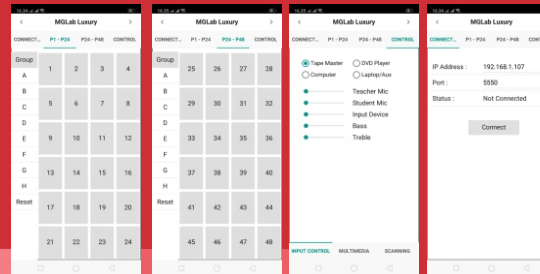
16:35
MGLab Luxury
CONNECT... P1 - P24 P24 - P48 CONTROL
Group
A
B
C
D
E
F
G
H
Reset
1 2 3 4
5 6 7 8
9 10 11 12
13 14 15 16
17 18 19 20
21 22 23 24

16:35
MGLab Luxury
CONNECT... P1 - P24 P24 - P48 CONTROL
Group
A
B
C
D
E
F
G
H
Reset
25 26 27 28
29 30 31 32
33 34 35 36
37 38 39 40
41 42 43 44
45 46 47 48

16:35
MGLab Luxury
CONNECT... P1 - P24 P24 - P48 CONTROL
Tape Master
DVD Player
Computer
Laptop/Aux
Teacher Mic
Student Mic
Input Device
Bass
Treble
INPUT CONTROL MULTIMEDIA SCANNING

16:34
MGLab Luxury
CONNECT... P1 - P24 P24 - P48
IP Address : 192.168.1.107
Port : 5550
Status : Not Connected
Connect